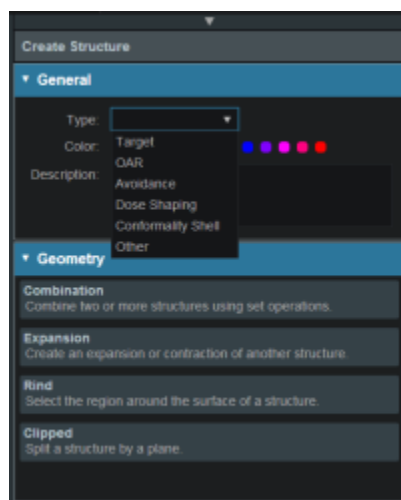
Create Structure

General

Type:

Color:

Description:

Target
OAR
Avoidance
Dose Shaping
Conformality Shell
Other

Geometry

Combination
Combine two or more structures using set operations.

Expansion
Create an expansion or contraction of another structure.

Rind
Select the region around the surface of a structure.

Clipped
Split a structure by a plane.